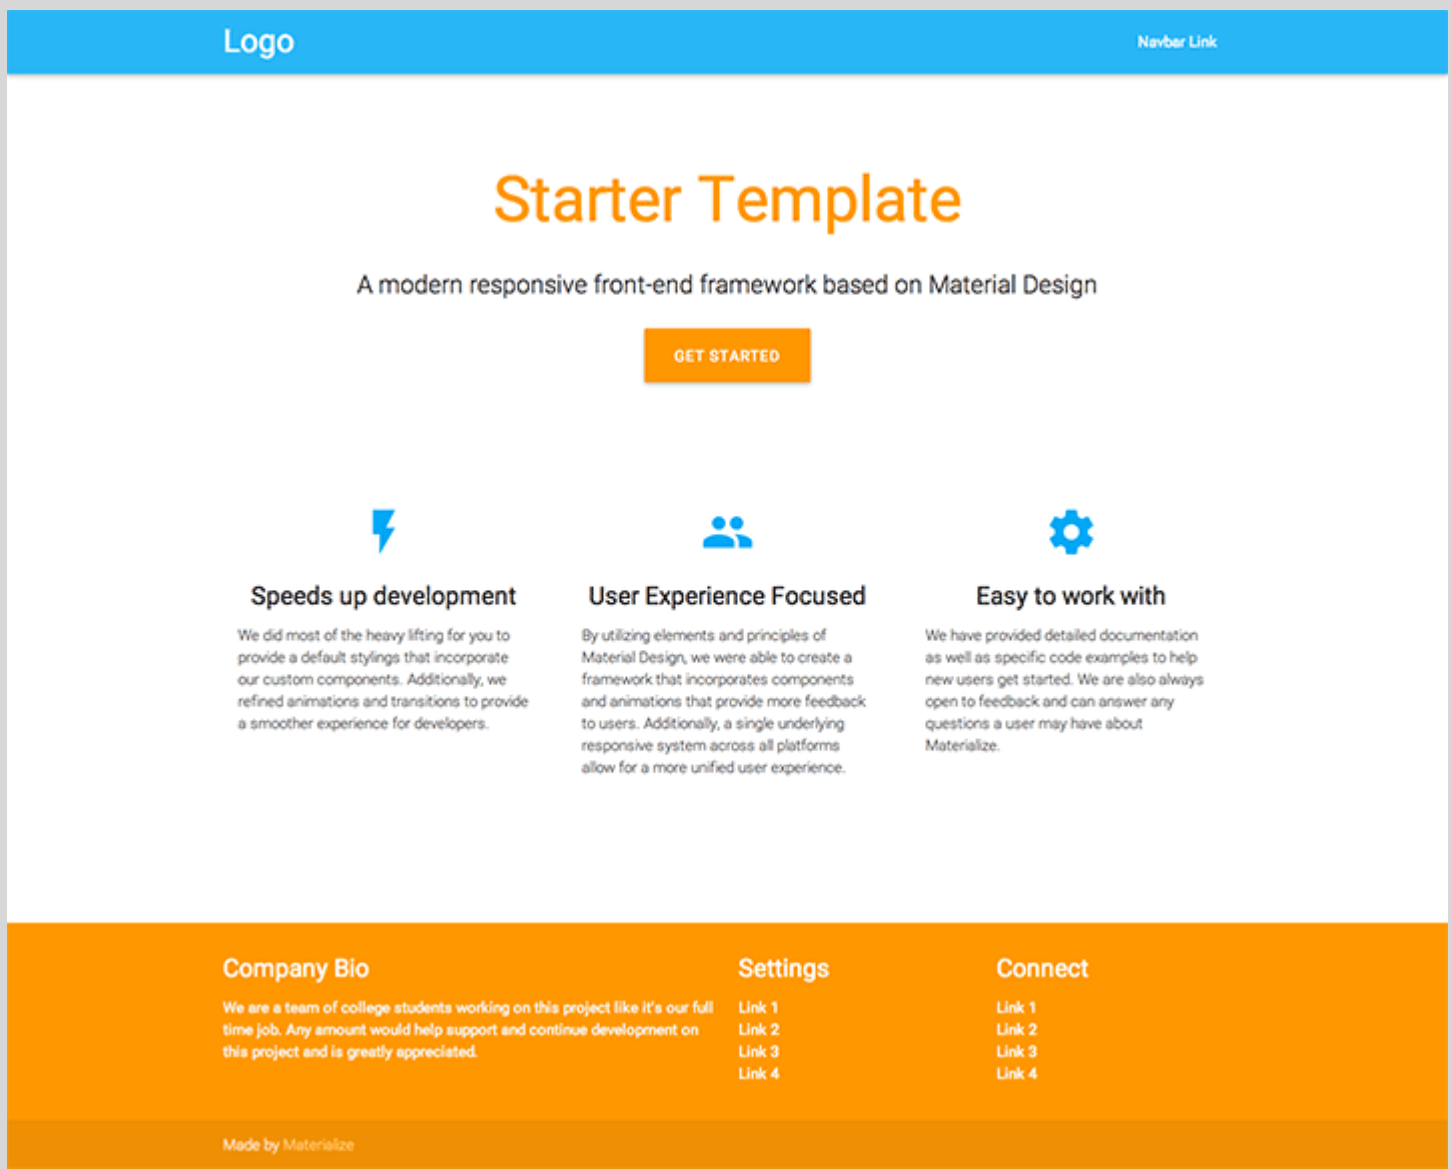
Logo

Navbar Link

Starter Template

A modern responsive front-end framework based on Material Design

GET STARTED

Speeds up development

We did most of the heavy lifting for you to provide a default stylings that incorporate our custom components. Additionally, we refined animations and transitions to provide a smoother experience for developers.

User Experience Focused

By utilizing elements and principles of Material Design, we were able to create a framework that incorporates components and animations that provide more feedback to users. Additionally, a single underlying responsive system across all platforms allow for a more unified user experience.

Easy to work with

We have provided detailed documentation as well as specific code examples to help new users get started. We are also always open to feedback and can answer any questions a user may have about Materialize.

Company Bio

We are a team of college students working on this project like it's our full time job. Any amount would help support and continue development on this project and is greatly appreciated.

Settings

Link 1
Link 2
Link 3
Link 4

Connect

Link 1
Link 2
Link 3
Link 4

Made by Materialize